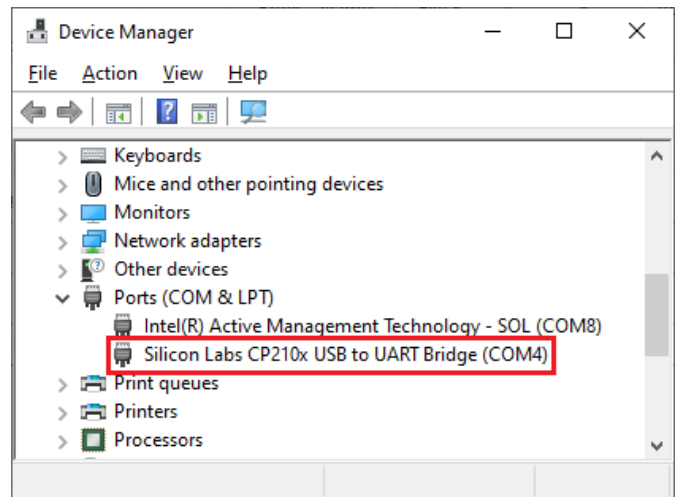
Device Manager

File Action View Help

Keyboards
Mice and other pointing devices
Monitors
Network adapters
Other devices
Ports (COM & LPT)
Intel(R) Active Management Technology - SOL (COM8)
Silicon Labs CP210x USB to UART Bridge (COM4)
Print queues
Printers
Processors